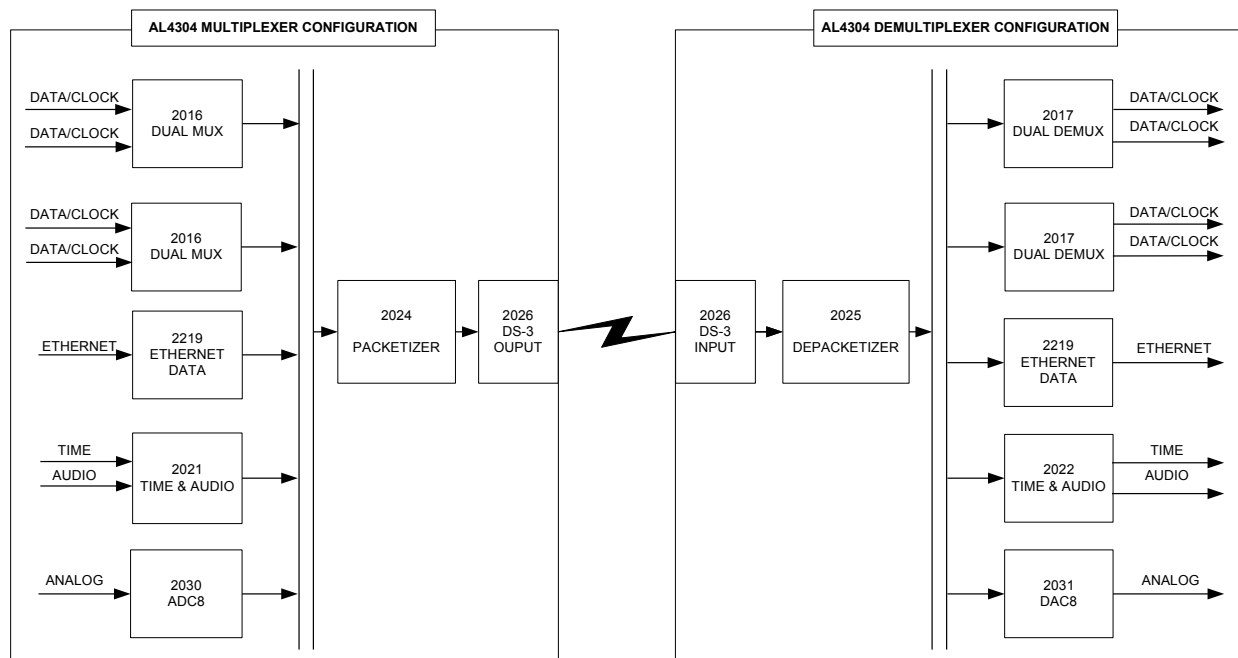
AL4304 MULTIPLEXER CONFIGURATION

DATA/CLOCK
DATA/CLOCK
2016
DUAL MUX

DATA/CLOCK
DATA/CLOCK
2016
DUAL MUX

ETHERNET
2219
ETHERNET
DATA

TIME
AUDIO
2021
TIME & AUDIO

ANALOG
2030
ADC8

2024
PACKETIZER

2026
DS-3
OUPUT

AL4304 DEMULTIPLEXER CONFIGURATION

2026
DS-3
INPUT

2025
DEPACKETIZER

2017
DUAL DEMUX
DATA/CLOCK
DATA/CLOCK

2017
DUAL DEMUX
DATA/CLOCK
DATA/CLOCK

2219
ETHERNET
DATA
ETHERNET

2022
TIME & AUDIO
TIME
AUDIO

2031
DAC8
ANALOG